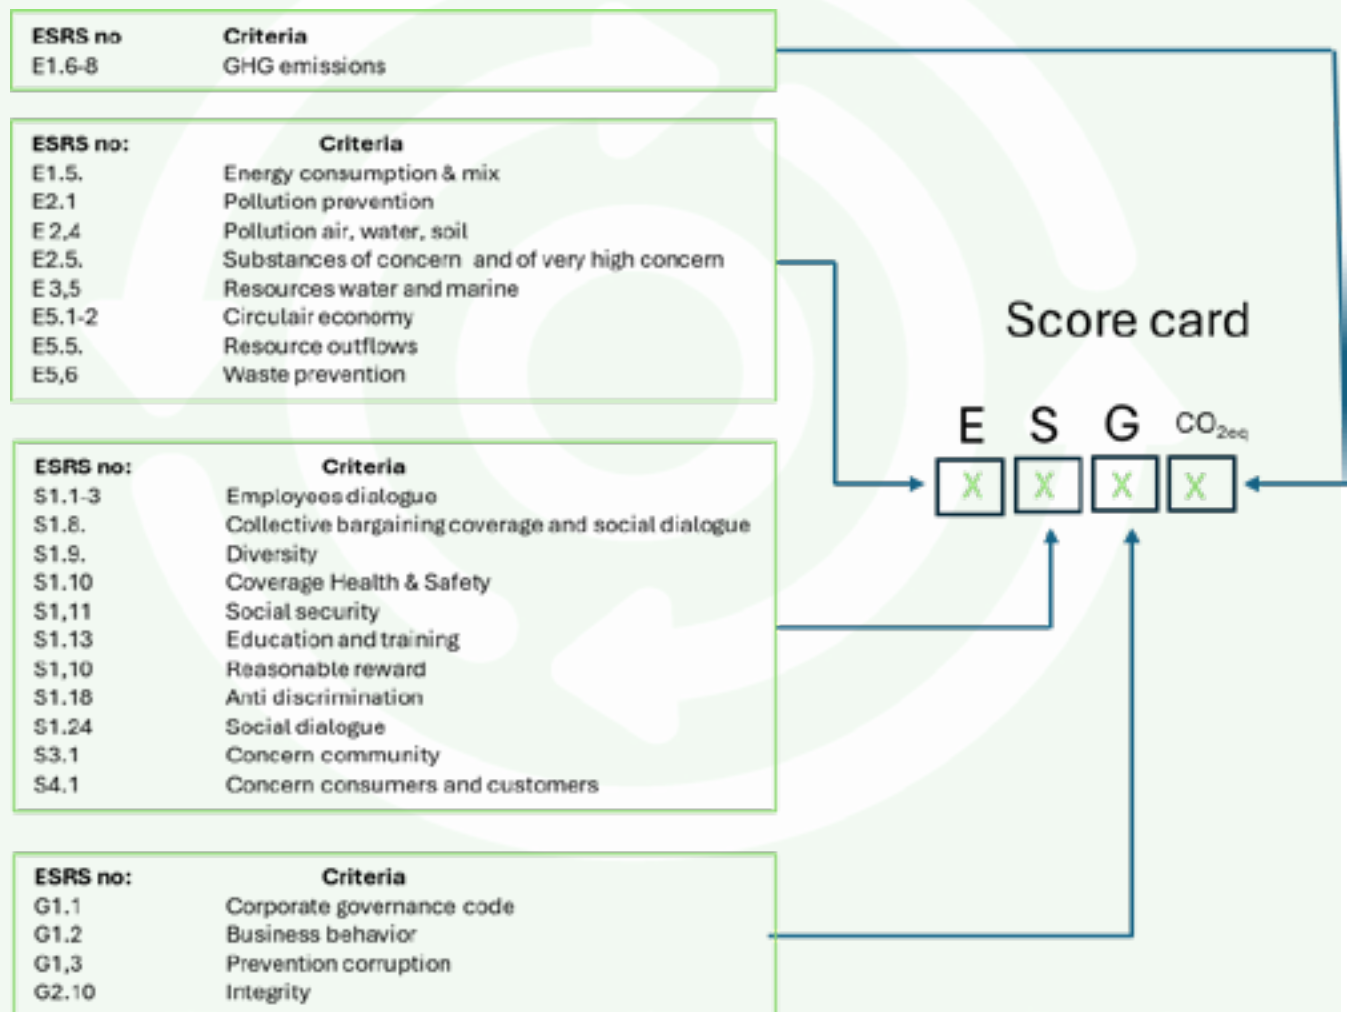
| ESRS no | Criteria |
|---|---|
| E1.6-8 | GHG emissions |

| ESRS no: | Criteria |
|---|---|
| E1.5. | Energy consumption & mix |
| E2.1 | Pollution prevention |
| E 2,4 | Pollution air, water, soil |
| E2.5. | Substances of concern and of very high concern |
| E 3,5 | Resources water and marine |
| E5.1-2 | Circulair economy |
| E5.5. | Resource outflows |
| E5,6 | Waste prevention |

| ESRS no: | Criteria |
|---|---|
| S1.1-3 | Employees dialogue |
| S1.8. | Collective bargaining coverage and social dialogue |
| S1.9. | Diversity |
| S1.10 | Coverage Health & Safety |
| S1,11 | Social security |
| S1.13 | Education and training |
| S1,10 | Reasonable reward |
| S1.18 | Anti discrimination |
| S1.24 | Social dialogue |
| S3.1 | Concern community |
| S4.1 | Concern consumers and customers |

| ESRS no: | Criteria |
|---|---|
| G1.1 | Corporate governance code |
| G1.2 | Business behavior |
| G1,3 | Prevention corruption |
| G2.10 | Integrity |

Score card

E S G $CO_{2eq}$

X X X X